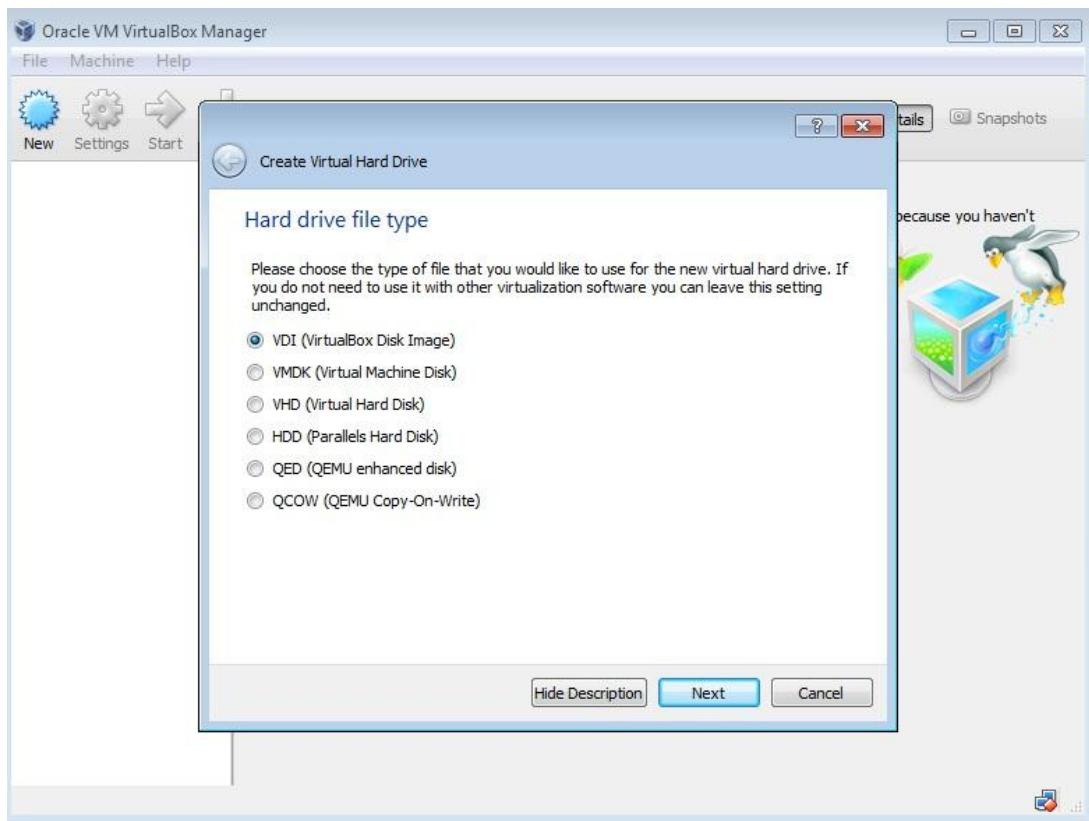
Oracle VM VirtualBox Manager

File Machine Help

New Settings Start

tails

Snapshots

?

Create Virtual Hard Drive

Hard drive file type

Please choose the type of file that you would like to use for the new virtual hard drive. If you do not need to use it with other virtualization software you can leave this setting unchanged.

VDI (VirtualBox Disk Image)

VMDK (Virtual Machine Disk)

VHD (Virtual Hard Disk)

HDD (Parallels Hard Disk)

QED (QEMU enhanced disk)

QCOW (QEMU Copy-On-Write)

Hide Description

Next

Cancel

because you haven't